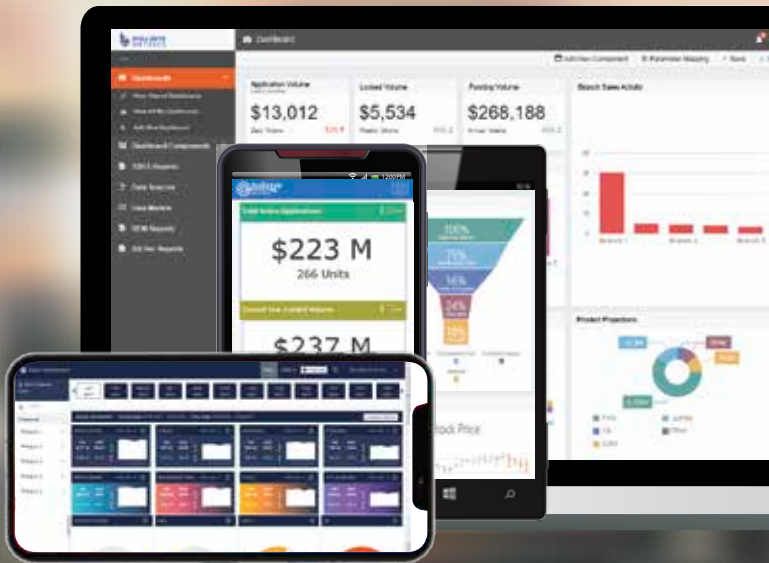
Dashboard

Dashboards

Dashboard Components

Application Volume

$13,012

Locked Volume

$5,534

Funding Volume

$268,188

Branch Sales Activity

Total Active Applications

$223 M

266 Units

$237 M

100%

75%

50%

25%

10%

Stock Price

Product Projections